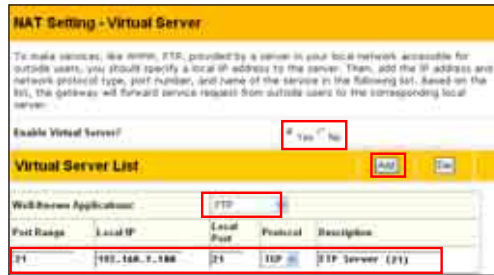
NAT Setting - Virtual Server

To make services, like WWW, FTP, provided by a server in your local network accessible for outside users, you should specify a local IP address to the server. Then, add the IP address and network protocol type, port number, and name of the service in the following list. Based on the list, the gateway will forward service request from outside users to the corresponding local server.

Enable Virtual Server? Yes No

Virtual Server List

Add Del

Well-known Applications: FTP

| Port Range | Local IP | Local Port | Protocol | Description |
|---|---|---|---|---|
| 21 | 192.168.1.100 | 21 | TCP | FTP Server (21) |